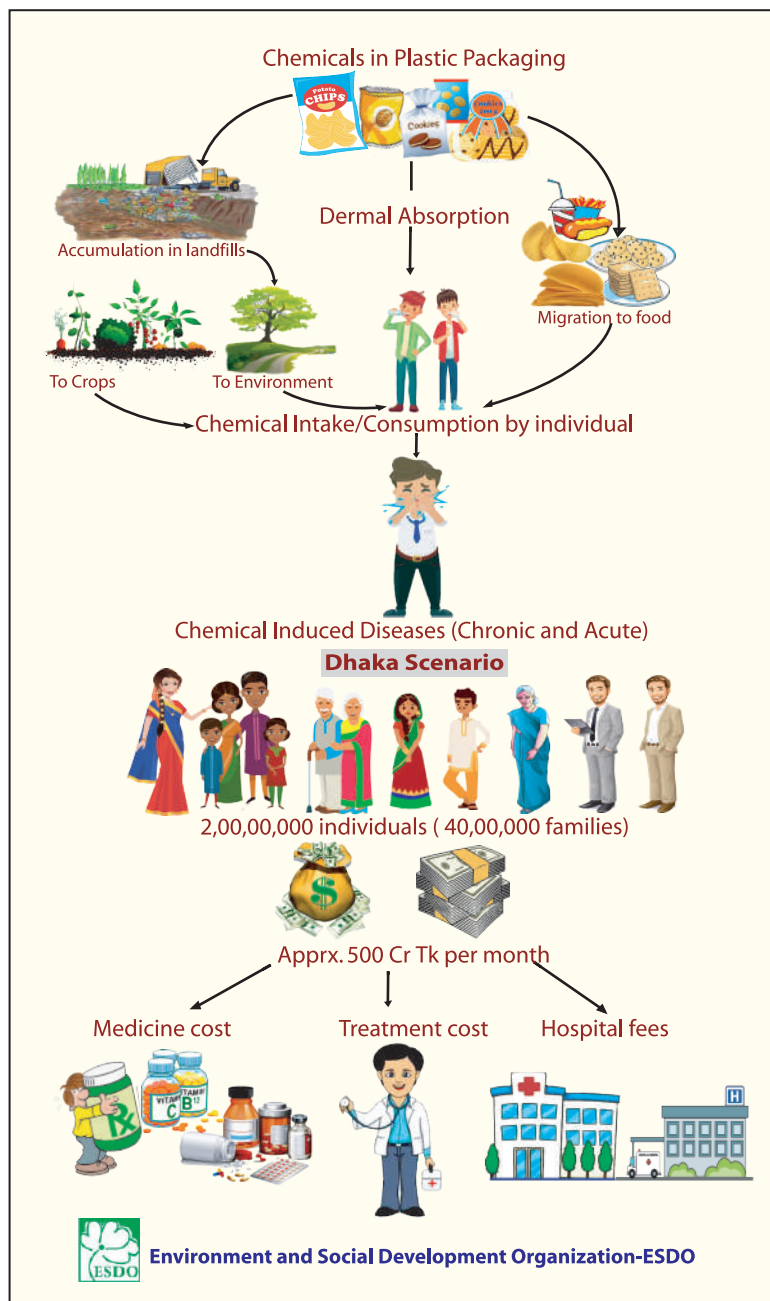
Chemicals in Plastic Packaging

Potato CHIPS

Cookies

Accumulation in landfills

Dermal Absorption

Migration to food

To Crops

To Environment

Chemical Intake/Consumption by individual

Chemical Induced Diseases (Chronic and Acute)

Dhaka Scenario

2,00,00,000 individuals ( 40,00,000 families)

Apprx. 500 Cr Tk per month

Medicine cost

Treatment cost

Hospital fees

Rx

VITAMIN C

VITAMIN B12

H

ESDO

Environment and Social Development Organization-ESDO